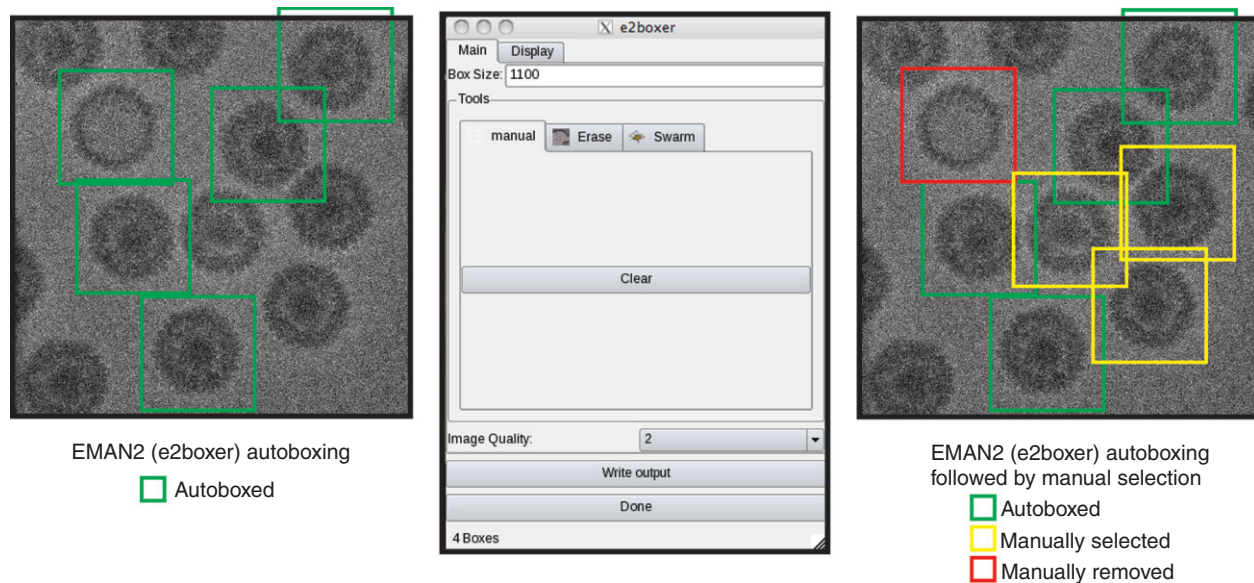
EMAN2 (e2boxer) autoboxing

Autoboxed

e2boxer

Main

Display

Box Size: 1100

Tools

manual

Erase

Swarm

Clear

Image Quality:

2

Write output

Done

4 Boxes

EMAN2 (e2boxer) autoboxing followed by manual selection

Autoboxed

Manually selected

Manually removed